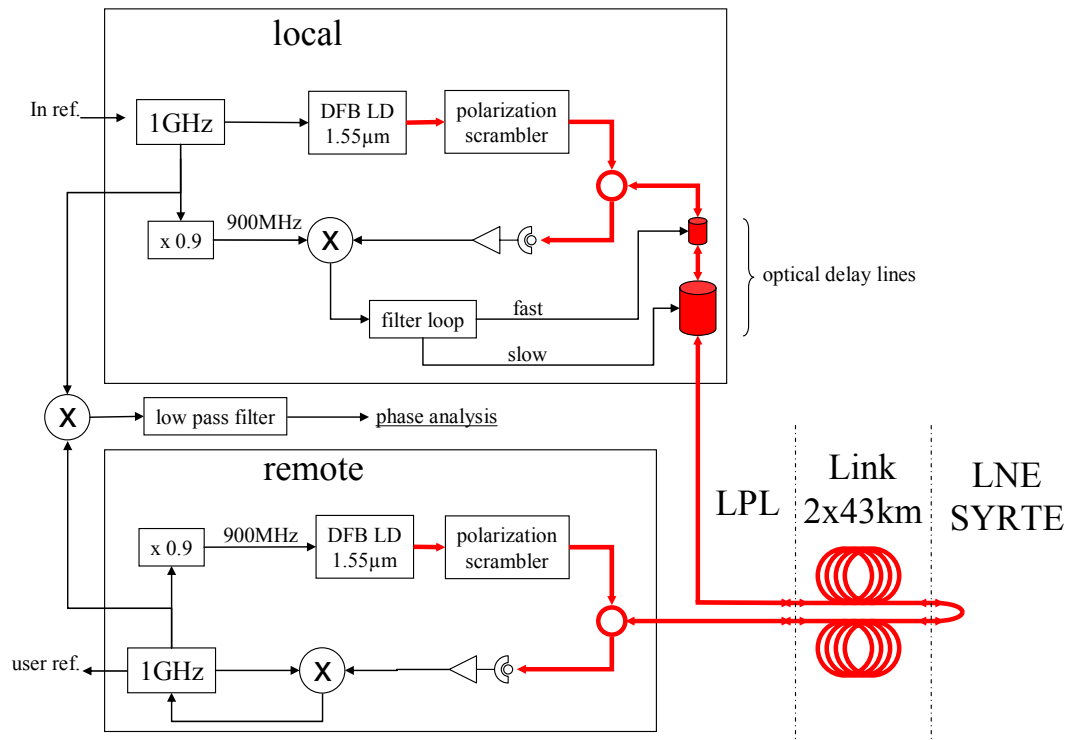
local

In ref.

1GHz

DFB LD 1.55μm

polarization scrambler

x 0.9

900MHz

X

optical delay lines

filter loop

fast

slow

X

low pass filter

phase analysis

remote

x 0.9

900MHz

DFB LD 1.55μm

polarization scrambler

LPL

Link 2x43km

LNE SYRTE

user ref.

1GHz

X